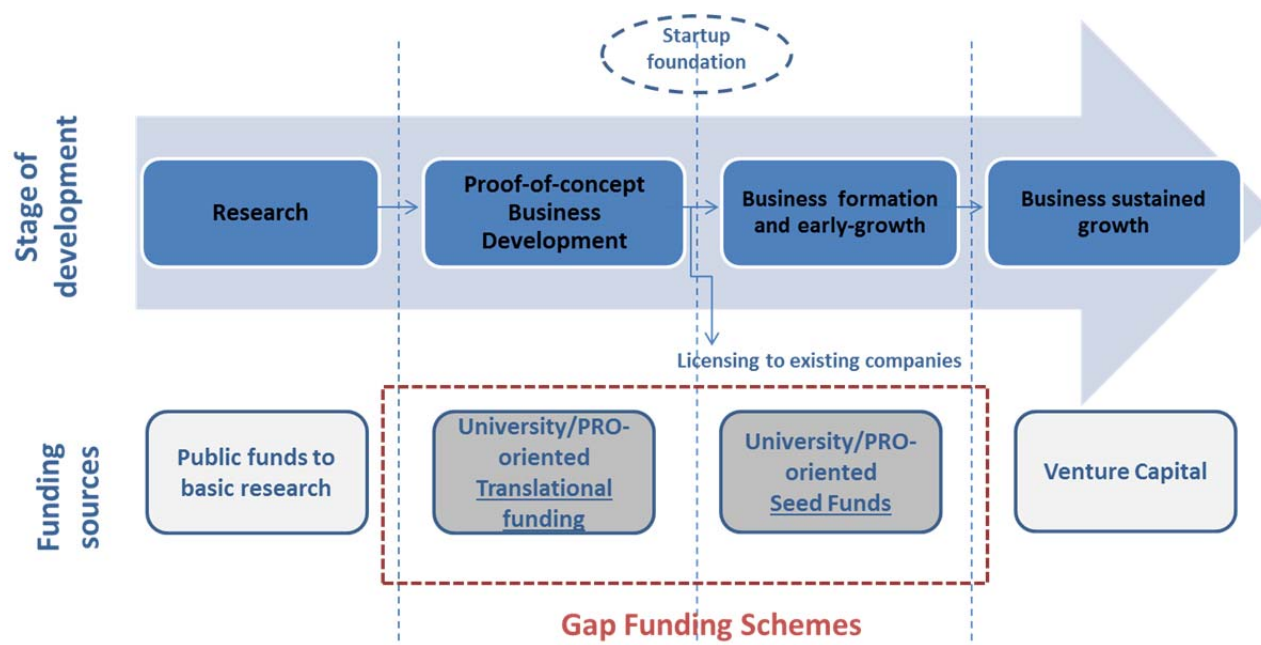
Startup foundation

Stage of development

Research

Proof-of-concept Business Development

Business formation and early-growth

Business sustained growth

Licensing to existing companies

Funding sources

Public funds to basic research

University/PRO-oriented Translational funding

University/PRO-oriented Seed Funds

Venture Capital

Gap Funding Schemes